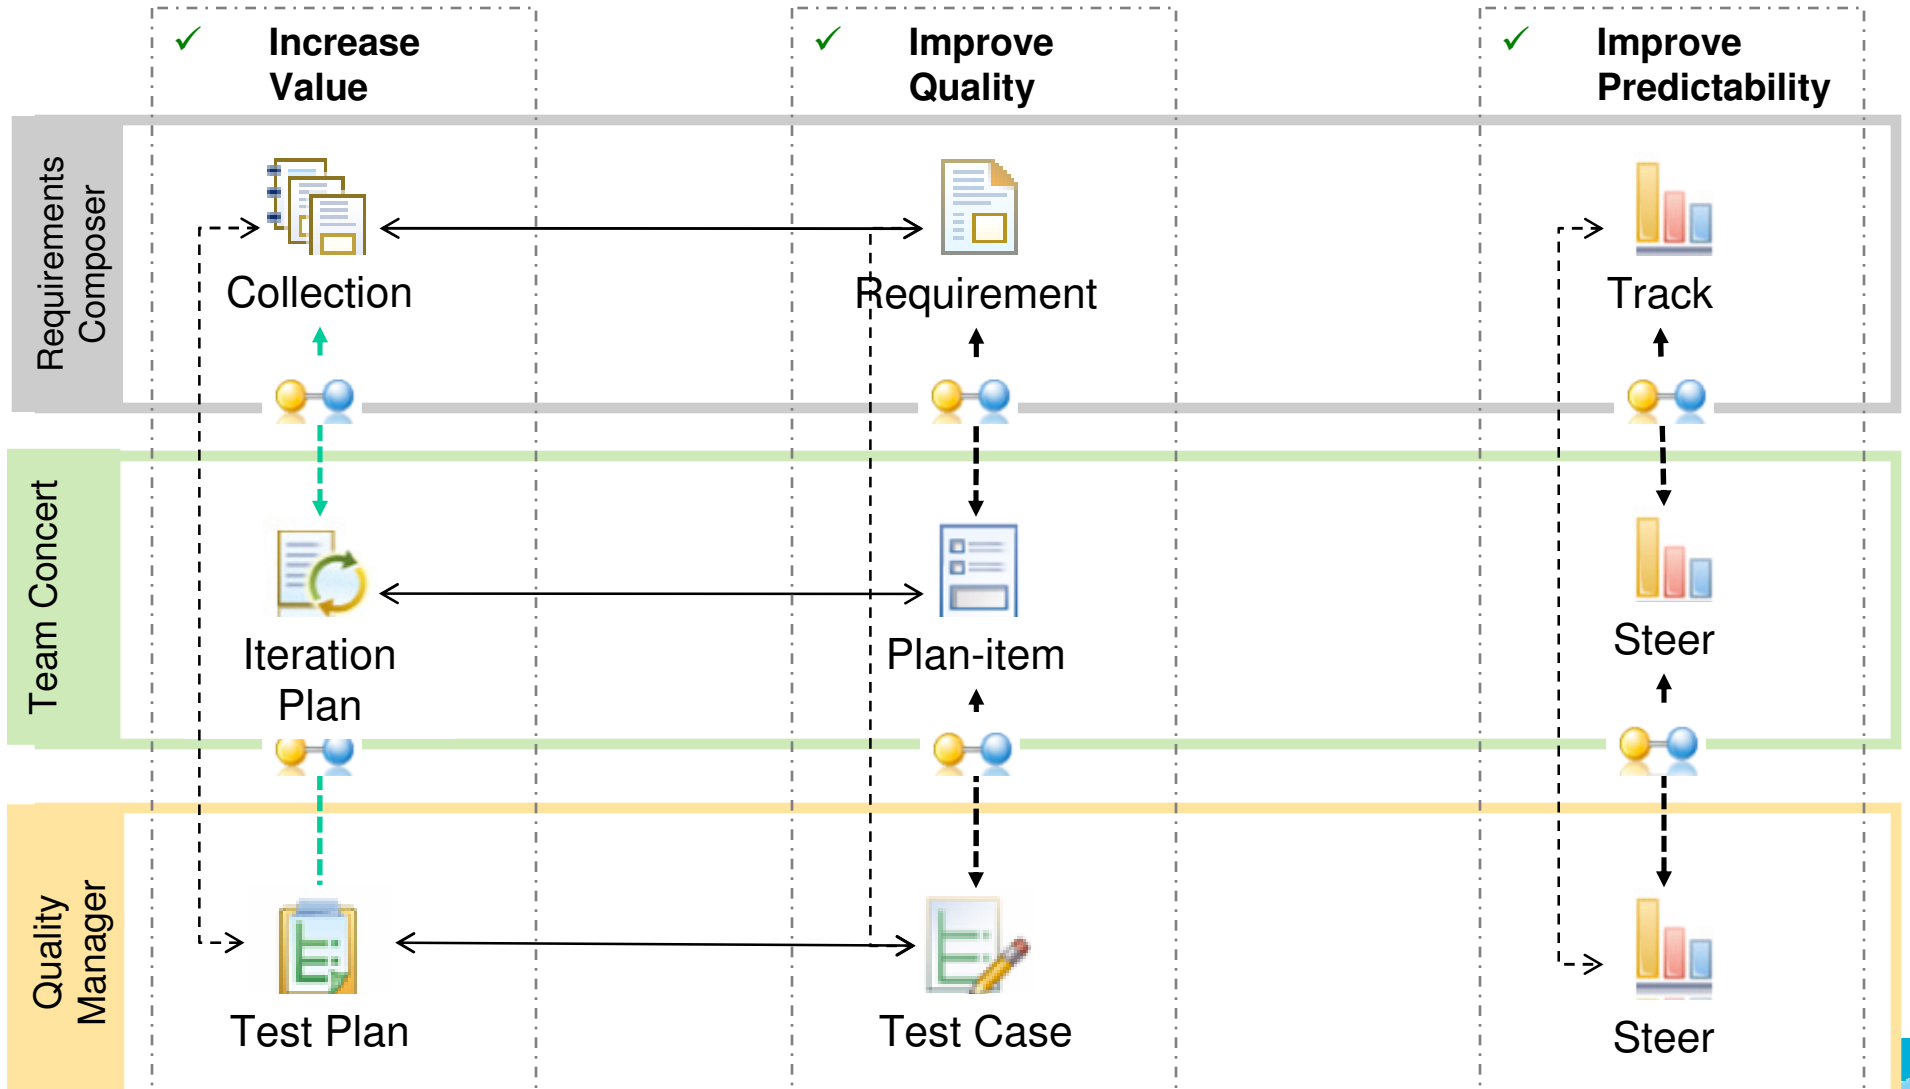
✓ Increase Value

✓ Improve Quality

✓ Improve Predictability

Requirements Composer

Collection

Requirement

Track

Team Concert

Iteration Plan

Plan-item

Steer

Quality Manager

Test Plan

Test Case

Steer